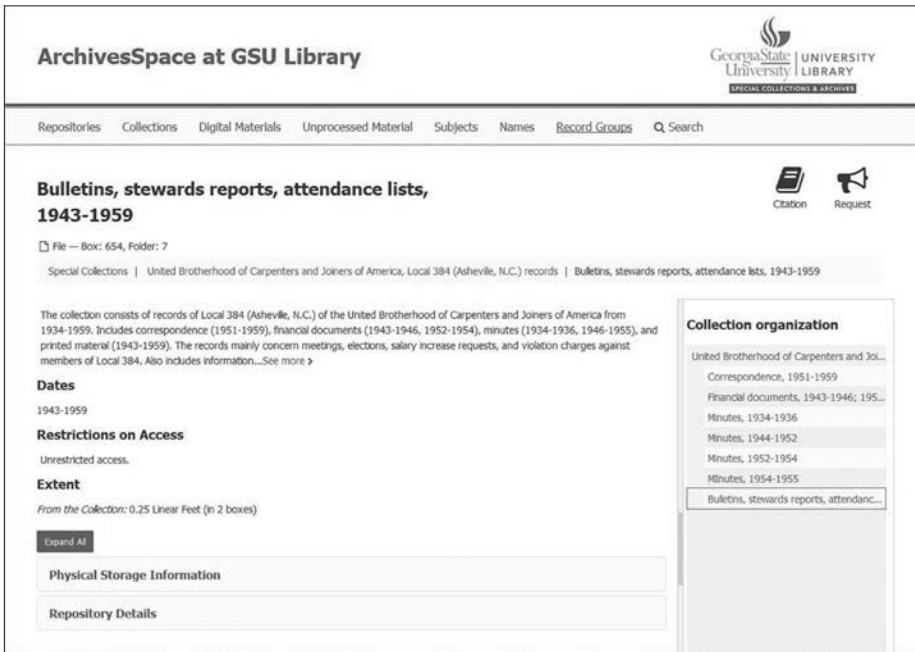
ArchivesSpace at GSU Library

GeorgiaState University | UNIVERSITY LIBRARY
SPECIAL COLLECTIONS & ARCHIVES

Repositories Collections Digital Materials Unprocessed Material Subjects Names Record Groups Search

Bulletins, stewards reports, attendance lists, 1943-1959

Citation Request

File — Box: 654, Folder: 7

Special Collections | United Brotherhood of Carpenters and Joiners of America, Local 384 (Asheville, N.C.) records | Bulletins, stewards reports, attendance lists, 1943-1959

The collection consists of records of Local 384 (Asheville, N.C.) of the United Brotherhood of Carpenters and Joiners of America from 1934-1959. Includes correspondence (1951-1959), financial documents (1943-1946, 1952-1954), minutes (1934-1936, 1946-1955), and printed material (1943-1959). The records mainly concern meetings, elections, salary increase requests, and violation charges against members of Local 384. Also includes information...See more >

Dates

1943-1959

Restrictions on Access

Unrestricted access.

Extent

From the Collection: 0.25 Linear Feet (in 2 boxes)

Expand All

Physical Storage Information

Repository Details

Collection organization

United Brotherhood of Carpenters and Joi...

Correspondence, 1951-1959

Financial documents, 1943-1946; 195...

Minutes, 1934-1936

Minutes, 1944-1952

Minutes, 1952-1954

Minutes, 1954-1955

Bulletins, stewards reports, attendanc...